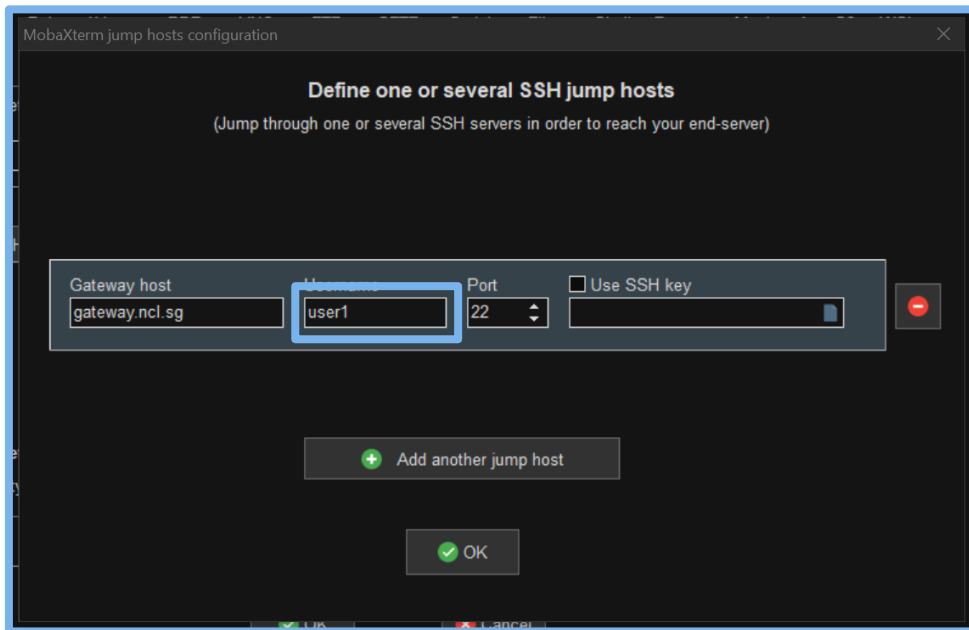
MobaXterm jump hosts configuration

Define one or several SSH jump hosts
(Jump through one or several SSH servers in order to reach your end-server)

Gateway host
gateway.ncl.sg
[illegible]
user1
Port
22
Use SSH key

Add another jump host

OK

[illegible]
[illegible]